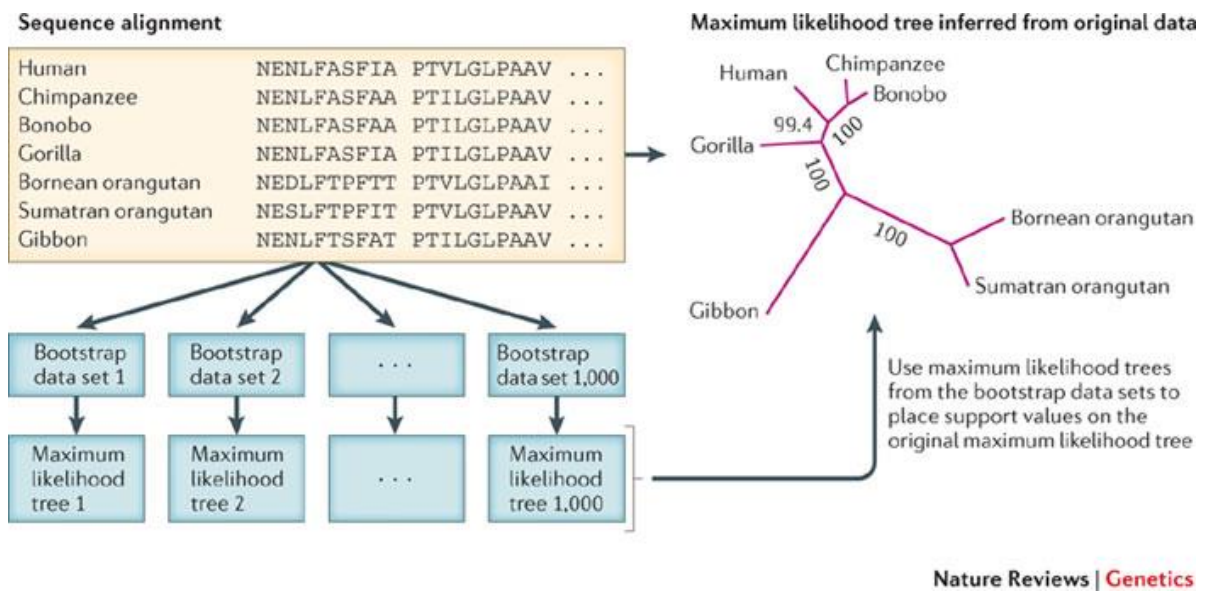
Sequence alignment

| | | | |
|---|---|---|---|
| Human | NENLFASFIA | PTVLGLPAAV | ... |
| Chimpanzee | NENLFASFAA | PTILGLPAAV | ... |
| Bonobo | NENLFASFAA | PTILGLPAAV | ... |
| Gorilla | NENLFASFIA | PTILGLPAAV | ... |
| Bornean orangutan | NEDLFTPFTT | PTVLGLPAAI | ... |
| Sumatran orangutan | NESLFTPFIT | PTVLGLPAAV | ... |
| Gibbon | NENLFTSFAT | PTILGLPAAV | ... |

Maximum likelihood tree inferred from original data

Human
Chimpanzee
Bonobo
99.4
100
Gorilla
100
100
Bornean orangutan
Sumatran orangutan
Gibbon

Bootstrap data set 1
Bootstrap data set 2
...
Bootstrap data set 1,000

Maximum likelihood tree 1
Maximum likelihood tree 2
...
Maximum likelihood tree 1,000

Use maximum likelihood trees from the bootstrap data sets to place support values on the original maximum likelihood tree

Nature Reviews | Genetics